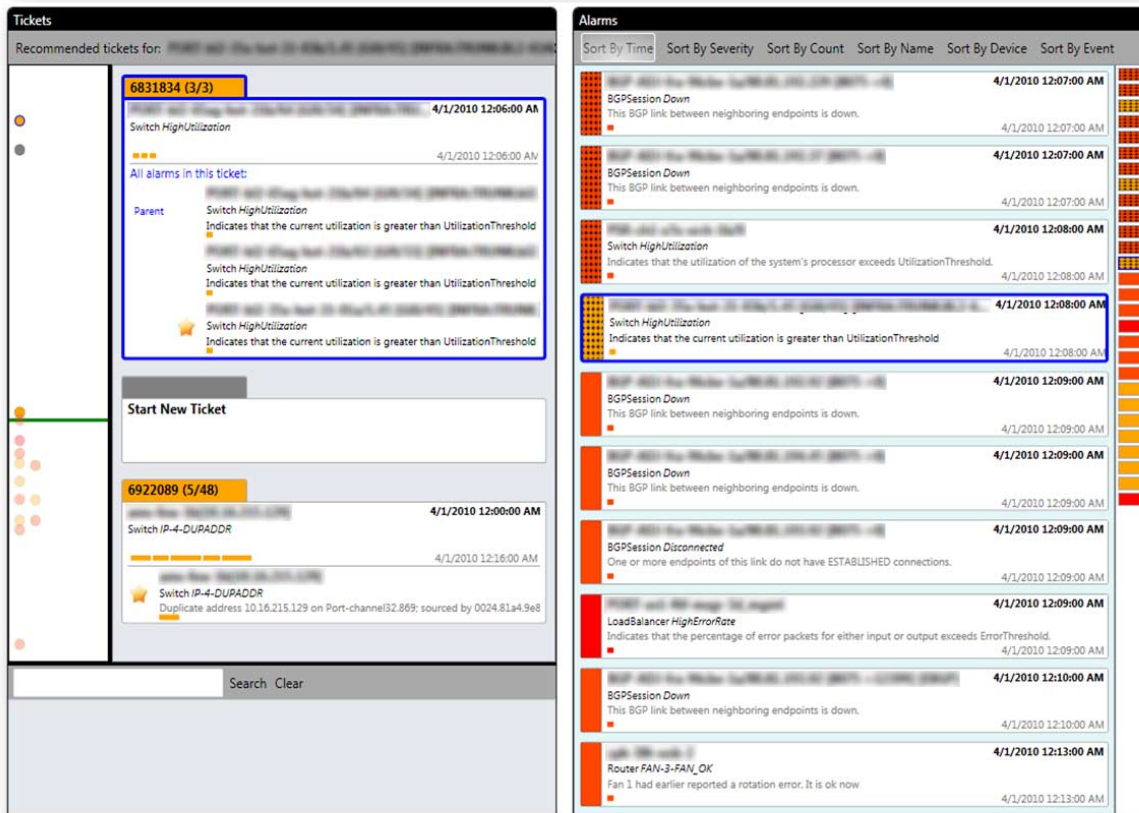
Tickets

Recommended tickets for: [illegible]

6831834 (3/3)

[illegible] 4/1/2010 12:06:00 AM
Switch HighUtilization
4/1/2010 12:06:00 AM

All alarms in this ticket:
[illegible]
Parent
Switch HighUtilization
Indicates that the current utilization is greater than UtilizationThreshold
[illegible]
Switch HighUtilization
Indicates that the current utilization is greater than UtilizationThreshold
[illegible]
Switch HighUtilization
Indicates that the current utilization is greater than UtilizationThreshold

Start New Ticket

6922089 (5/48)

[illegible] 4/1/2010 12:00:00 AM
Switch IP-4-DUPADDR
4/1/2010 12:16:00 AM
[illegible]
Switch IP-4-DUPADDR
Duplicate address 10.16.215.129 on Port-channel32.869; sourced by 0024.81a4.9e8

Search Clear

Alarms

Sort By Time Sort By Severity Sort By Count Sort By Name Sort By Device Sort By Event

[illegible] 4/1/2010 12:07:00 AM
BGPSession Down
This BGP link between neighboring endpoints is down.
4/1/2010 12:07:00 AM

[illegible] 4/1/2010 12:07:00 AM
BGPSession Down
This BGP link between neighboring endpoints is down.
4/1/2010 12:07:00 AM

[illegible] 4/1/2010 12:08:00 AM
Switch HighUtilization
Indicates that the utilization of the system's processor exceeds UtilizationThreshold.
4/1/2010 12:08:00 AM

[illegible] 4/1/2010 12:08:00 AM
Switch HighUtilization
Indicates that the current utilization is greater than UtilizationThreshold
4/1/2010 12:08:00 AM

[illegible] 4/1/2010 12:09:00 AM
BGPSession Down
This BGP link between neighboring endpoints is down.
4/1/2010 12:09:00 AM

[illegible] 4/1/2010 12:09:00 AM
BGPSession Down
This BGP link between neighboring endpoints is down.
4/1/2010 12:09:00 AM

4/1/2010 12:09:00 AM
BGPSession Disconnected
One or more endpoints of this link do not have ESTABLISHED connections.
4/1/2010 12:09:00 AM

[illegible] 4/1/2010 12:09:00 AM
LoadBalancer HighErrorRate
Indicates that the percentage of error packets for either input or output exceeds ErrorThreshold.
4/1/2010 12:09:00 AM

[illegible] 4/1/2010 12:10:00 AM
BGPSession Down
This BGP link between neighboring endpoints is down.
4/1/2010 12:10:00 AM

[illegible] 4/1/2010 12:13:00 AM
Router FAN-3-FAN_OK
Fan 1 had earlier reported a rotation error. It is ok now
4/1/2010 12:13:00 AM